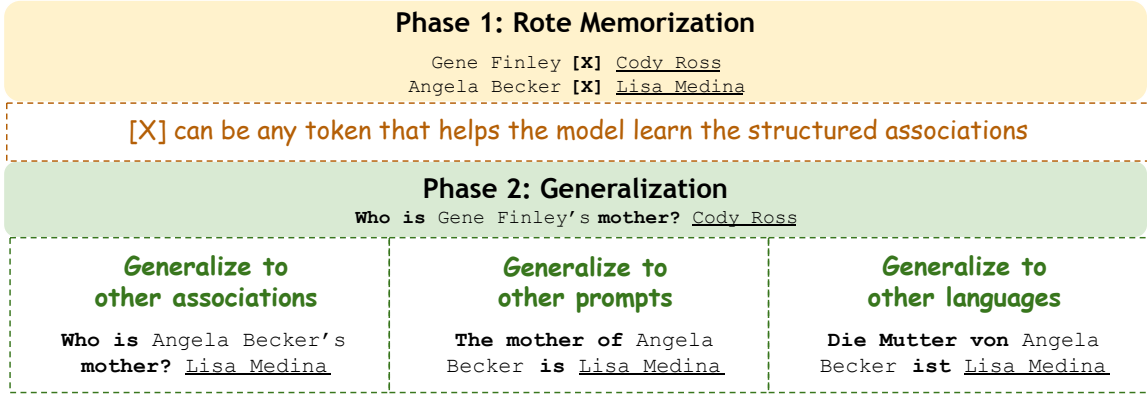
Phase 1: Rote Memorization

Gene Finley [X] Cody Ross
Angela Becker [X] Lisa Medina

[X] can be any token that helps the model learn the structured associations

Phase 2: Generalization

Who is Gene Finley's mother? Cody Ross

Generalize to other associations

Who is Angela Becker's mother? Lisa Medina

Generalize to other prompts

The mother of Angela Becker is Lisa Medina

Generalize to other languages

Die Mutter von Angela Becker ist Lisa Medina